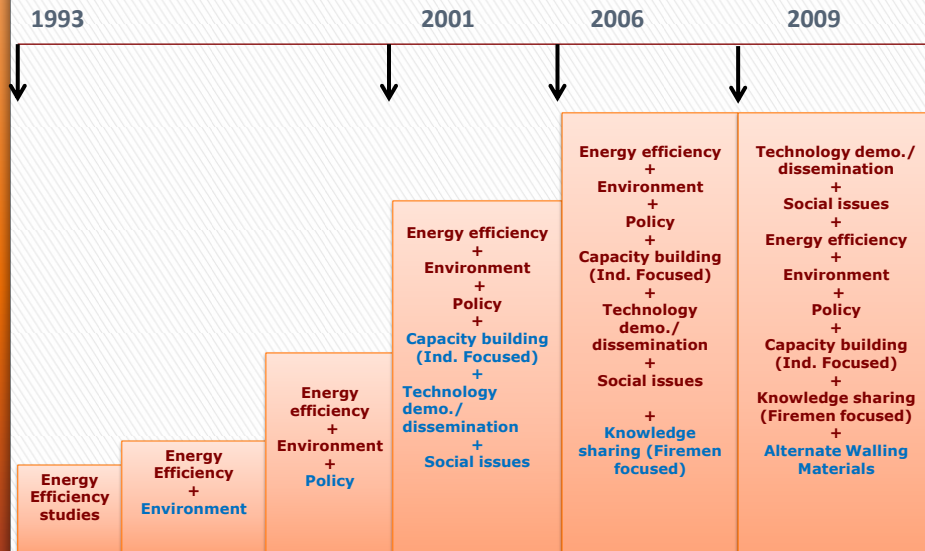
1993

2001

2006

2009

Energy Efficiency studies

Energy Efficiency
+
Environment

Energy efficiency
+
Environment
+
Policy

Energy efficiency
+
Environment
+
Policy
+
Capacity building (Ind. Focused)
+
Technology demo./ dissemination
+
Social issues

Energy efficiency
+
Environment
+
Policy
+
Capacity building (Ind. Focused)
+
Technology demo./ dissemination
+
Social issues

+
Knowledge sharing (Firemen focused)

Technology demo./ dissemination
+
Social issues
+
Energy efficiency
+
Environment
+
Policy
+
Capacity building (Ind. Focused)
+
Knowledge sharing (Firemen focused)
+
Alternate Walling Materials